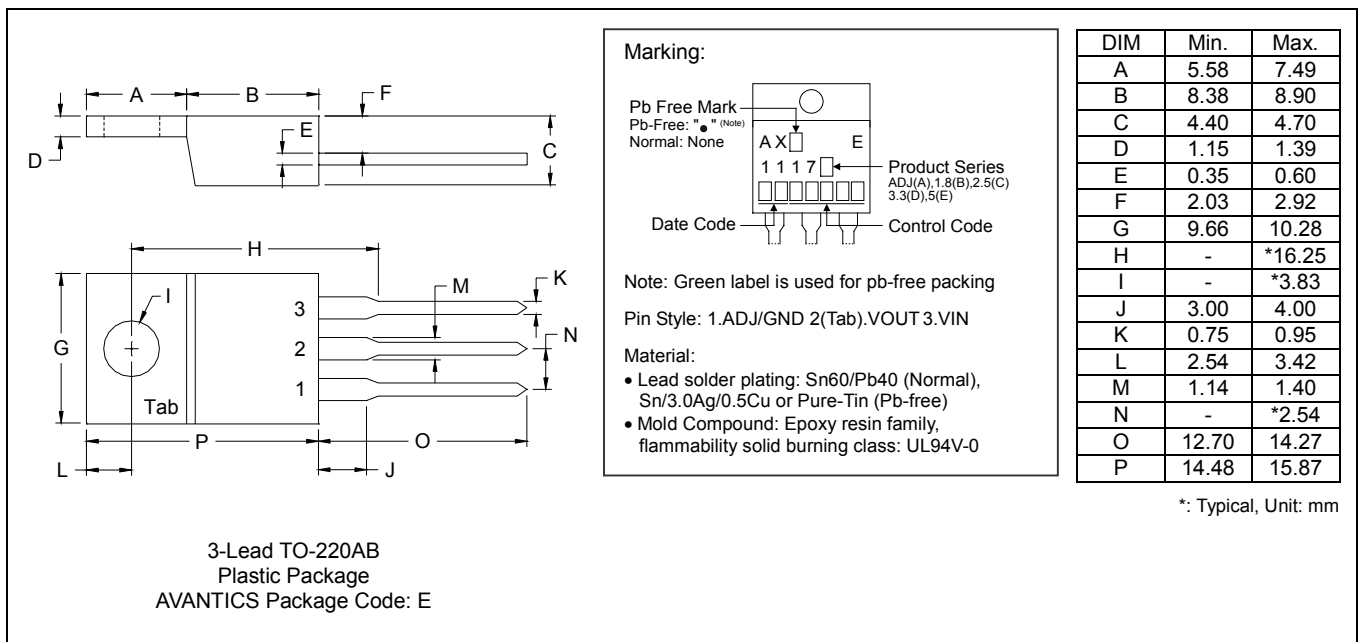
A B F E D C

H I K M 3 G 2 N 1 Tab P O L J

Marking:

Pb Free Mark
Pb-Free: "●" (Note)
Normal: None

A X E
1 1 1 7

Product Series
ADJ(A),1.8(B),2.5(C)
3.3(D),5(E)

Date Code
Control Code

Note: Green label is used for pb-free packing

Pin Style: 1.ADJ/GND 2(Tab).VOUT 3.VIN

Material:
• Lead solder plating: Sn60/Pb40 (Normal), Sn/3.0Ag/0.5Cu or Pure-Tin (Pb-free)
• Mold Compound: Epoxy resin family, flammability solid burning class: UL94V-0

| DIM | Min. | Max. |
|---|---|---|
| A | 5.58 | 7.49 |
| B | 8.38 | 8.90 |
| C | 4.40 | 4.70 |
| D | 1.15 | 1.39 |
| E | 0.35 | 0.60 |
| F | 2.03 | 2.92 |
| G | 9.66 | 10.28 |
| H | - | *16.25 |
| I | - | *3.83 |
| J | 3.00 | 4.00 |
| K | 0.75 | 0.95 |
| L | 2.54 | 3.42 |
| M | 1.14 | 1.40 |
| N | - | *2.54 |
| O | 12.70 | 14.27 |
| P | 14.48 | 15.87 |

*: Typical, Unit: mm

3-Lead TO-220AB
Plastic Package
AVANTICS Package Code: E